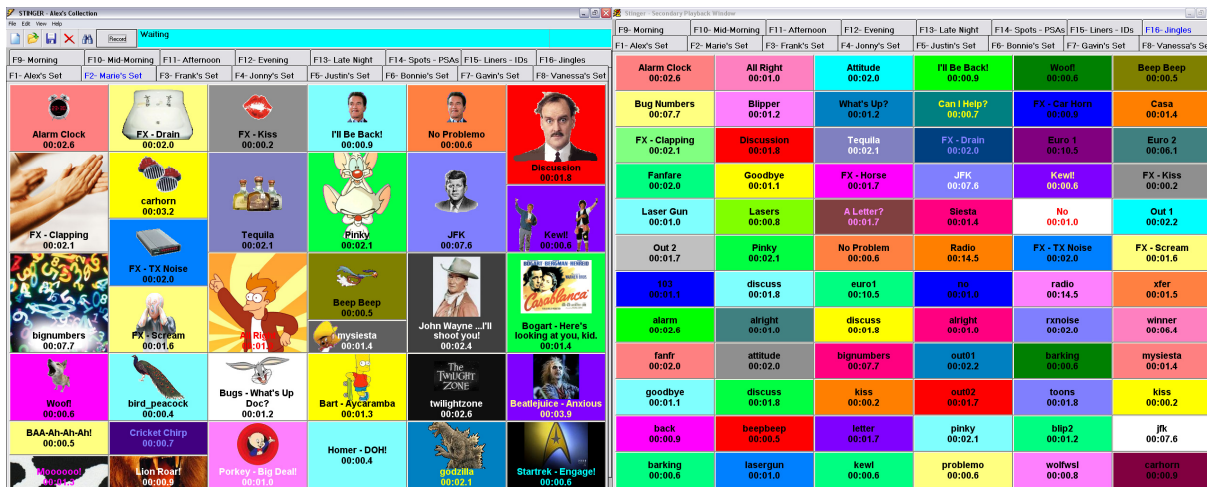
STINGER - Alex's Collection

File Edit View Help

Record

Waiting

F9- Morning | F10- Mid-Morning | F11- Afternoon | F12- Evening | F13- Late Night | F14- Spots - PSAs | F15- Liners - IDs | F16- Jingles

F1- Alex's Set | F2- Marie's Set | F3- Frank's Set | F4- Jonny's Set | F5- Justin's Set | F6- Bonnie's Set | F7- Gavin's Set | F8- Vanessa's Set

Alarm Clock 00:02.6
FX - Drain 00:02.0
FX - Kiss 00:00.2
I'll Be Back! 00:00.9
No Problemo 00:00.6
Discussion 00:01.8
FX - Clapping 00:02.1
carhorn 00:03.2
Tequila 00:02.1
Pinky 00:02.1
JFK 00:07.6
Kewl! 00:00.6
FX - TX Noise 00:02.0
bignumbers 00:07.7
FX - Scream 00:01.6
All Right 00:01.0
Beep Beep 00:00.5
mysiesta 00:01.4
John Wayne ...I'll shoot you! 00:02.4
Bogart - Here's looking at you, kid. 00:01.4
Woof! 00:00.6
bird_peacock 00:00.4
Bugs - What's Up Doc? 00:01.2
Bart - Aycaramba 00:01.3
twilightzone 00:02.6
Beatlejuice - Anxious 00:03.9
BAA-Ah-Ah-Ah! 00:00.5
Cricket Chirp 00:00.7
Porkey - Big Deal! 00:01.0
Homer - DOH! 00:00.4
godzilla 00:02.1
Startrek - Engage! 00:00.6
Mooooo! 00:01.5
Lion Roar! 00:00.9

Stinger - Secondary Playback Window

F9- Morning | F10- Mid-Morning | F11- Afternoon | F12- Evening | F13- Late Night | F14- Spots - PSAs | F15- Liners - IDs | F16- Jingles

F1- Alex's Set | F2- Marie's Set | F3- Frank's Set | F4- Jonny's Set | F5- Justin's Set | F6- Bonnie's Set | F7- Gavin's Set | F8- Vanessa's Set

| | | | | | |
|---|---|---|---|---|---|
| Alarm Clock 00:02.6 | All Right 00:01.0 | Attitude 00:02.0 | I'll Be Back! 00:00.9 | Woof! 00:00.6 | Beep Beep 00:00.5 |
| Bug Numbers 00:07.7 | Blipper 00:01.2 | What's Up? 00:01.2 | Can I Help? 00:00.7 | FX - Car Horn 00:03.2 | Casa 00:01.4 |
| FX - Clapping 00:02.1 | Discussion 00:01.8 | Tequila 00:02.1 | FX - Drain 00:02.0 | Euro 1 00:10.5 | Euro 2 00:06.1 |
| Fanfare 00:02.0 | Goodbye 00:01.1 | FX - Horse 00:01.7 | JFK 00:07.6 | Kewl! 00:00.6 | FX - Kiss 00:00.2 |
| Laser Gun 00:01.0 | Lasers 00:00.8 | A Letter? 00:01.7 | Siesta 00:01.4 | No 00:01.0 | Out 1 00:02.2 |
| Out 2 00:01.7 | Pinky 00:02.1 | No Problem 00:00.6 | Radio 00:14.5 | FX - TX Noise 00:02.0 | FX - Scream 00:01.6 |
| 102 00:01.1 | discuss 00:01.8 | euro1 00:10.5 | ne 00:01.0 | radio 00:14.5 | xfer 00:01.5 |
| alarm 00:02.6 | alright 00:01.0 | discuss 00:01.8 | alright 00:01.0 | rxnoise 00:02.0 | winner 00:06.4 |
| fanfr 00:02.0 | attitude 00:02.0 | bignumbers 00:07.7 | out01 00:02.2 | barking 00:00.6 | mysiesta 00:01.4 |
| goodbye 00:01.1 | discuss 00:01.8 | kiss 00:00.2 | out02 00:01.7 | toons 00:01.8 | kiss 00:00.2 |
| back 00:00.9 | beepbeep 00:00.5 | letter 00:01.7 | pinky 00:02.1 | blip2 00:01.2 | jfk 00:07.6 |
| barking 00:00.6 | lasergun 00:01.0 | kewl 00:00.6 | problemo 00:00.6 | wolfwsl 00:00.8 | carhorn 00:03.2 |